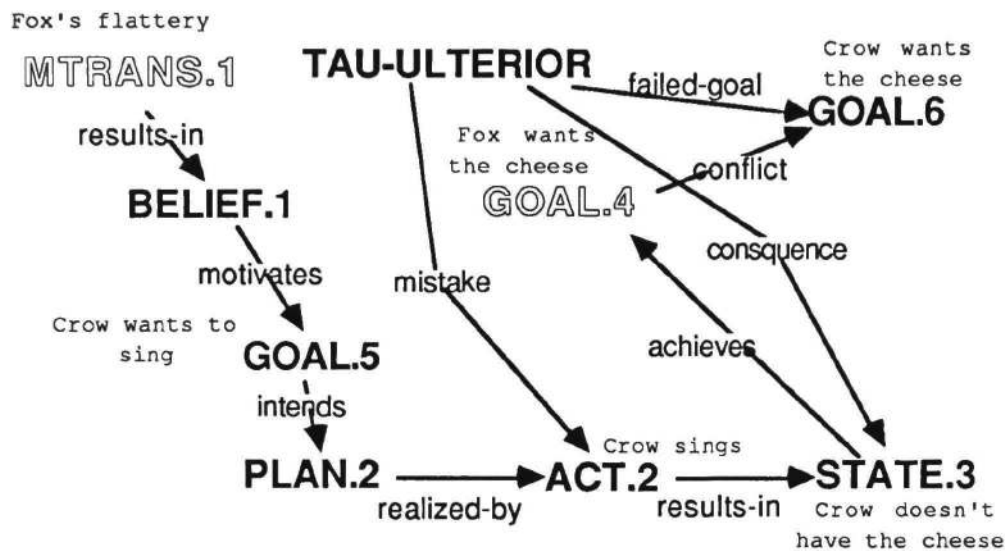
Fox's flattery
MTRANS.1
results-in
BELIEF.1
motivates
Crow wants to sing
GOAL.5
intends
PLAN.2
realized-by
TAU-ULTERIOR
mistake
failed-goal
Crow wants the cheese
GOAL.6
Fox wants the cheese
GOAL.4
conflict
consquence
achieves
Crow sings
ACT.2
results-in
STATE.3
Crow doesn't have the cheese